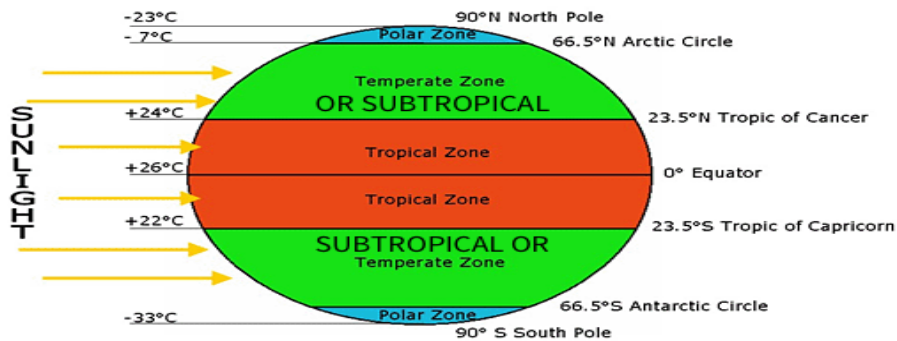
-23°C
90°N North Pole
- 7°C
Polar Zone
66.5°N Arctic Circle
SUNLIGHT
Temperate Zone
OR SUBTROPICAL
+24°C
23.5°N Tropic of Cancer
Tropical Zone
+26°C
0° Equator
Tropical Zone
+22°C
23.5°S Tropic of Capricorn
SUBTROPICAL OR
Temperate Zone
66.5°S Antarctic Circle
-33°C
Polar Zone
90° S South Pole